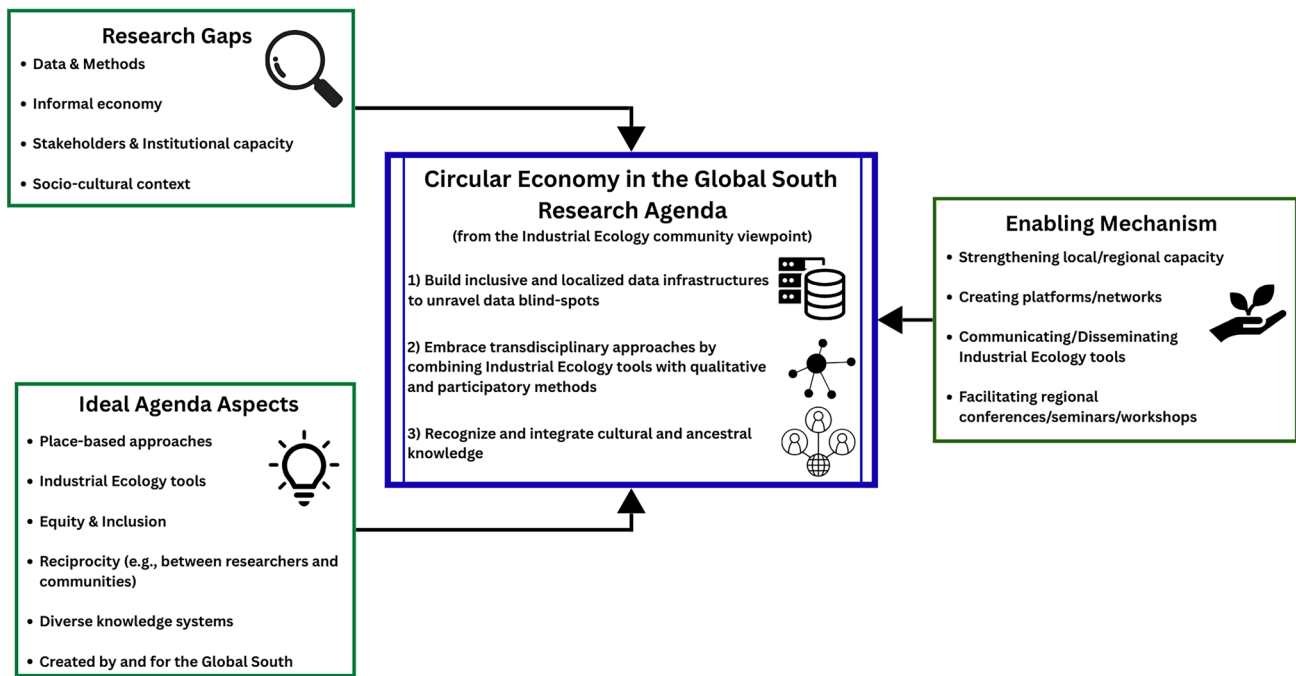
Research Gaps

- Data & Methods
- Informal economy
- Stakeholders & Institutional capacity
- Socio-cultural context

Circular Economy in the Global South Research Agenda

(from the Industrial Ecology community viewpoint)

1) Build inclusive and localized data infrastructures to unravel data blind-spots

2) Embrace transdisciplinary approaches by combining Industrial Ecology tools with qualitative and participatory methods

3) Recognize and integrate cultural and ancestral knowledge

Enabling Mechanism

- Strengthening local/regional capacity
- Creating platforms/networks
- Communicating/Disseminating Industrial Ecology tools
- Facilitating regional conferences/seminars/workshops

Ideal Agenda Aspects

- Place-based approaches
- Industrial Ecology tools
- Equity & Inclusion
- Reciprocity (e.g., between researchers and communities)
- Diverse knowledge systems
- Created by and for the Global South